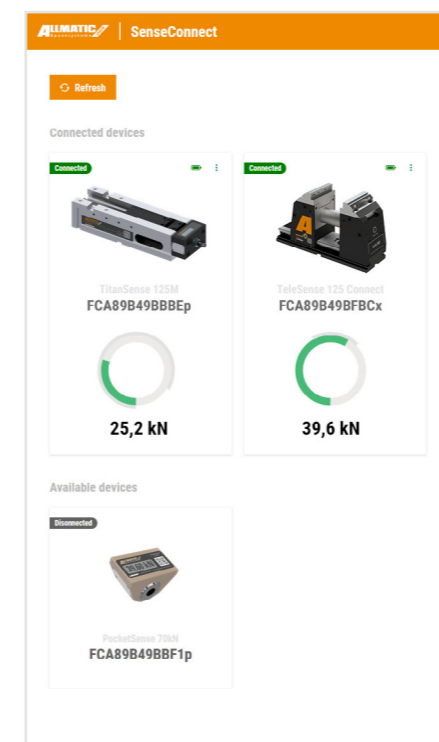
ALLMATIC | SenseConnect

Refresh

Connected devices

Connected

TitanSense 125M
FCA89B49BBBEp

25,2 kN

Connected

TeleSense 125 Connect
FCA89B49BFBCx

39,6 kN

Available devices

Disconnected

PocketSense 70kN
FCA89B49BBF1p